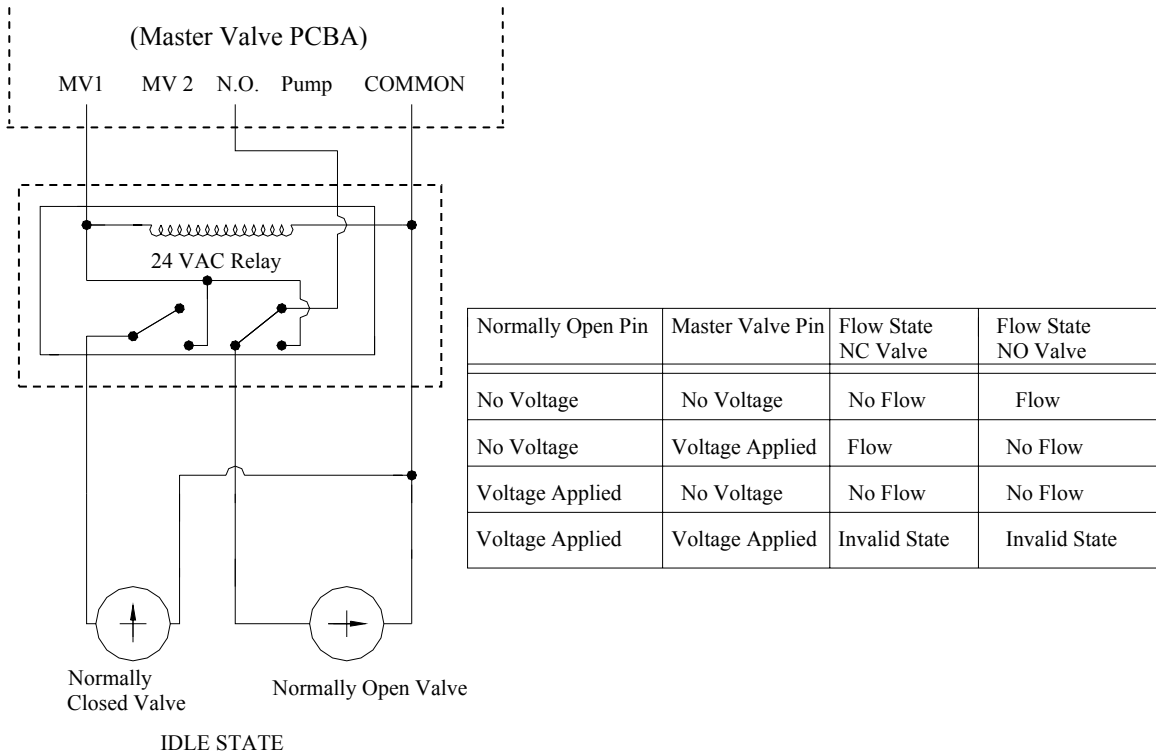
(Master Valve PCBA)

MV1 MV 2 N.O. Pump COMMON

24 VAC Relay

| Normally Open Pin | Master Valve Pin | Flow State NC Valve | Flow State NO Valve |
|---|---|---|---|
| No Voltage | No Voltage | No Flow | Flow |
| No Voltage | Voltage Applied | Flow | No Flow |
| Voltage Applied | No Voltage | No Flow | No Flow |
| Voltage Applied | Voltage Applied | Invalid State | Invalid State |

Normally Closed Valve

Normally Open Valve

IDLE STATE